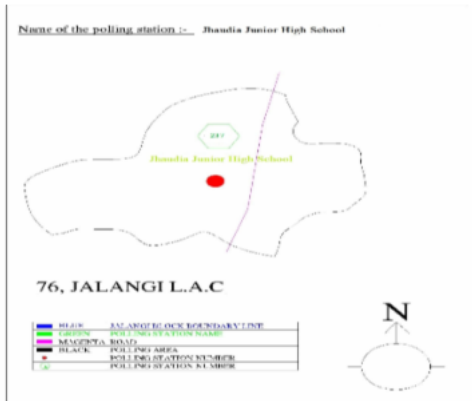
Name of the polling station :- Jhaudia Junior High School

237

Jhaudia Junior High School

76, JALANGI L.A.C

| | | |
|---|---|---|
| | BLUE | JALANGI BLOCK BOUNDARY LINE |
| | GREEN | POLLING STATION NAME |
| | MAGENTA | ROAD |
| | BLACK | POLLING AREA |
| | | POLLING STATION NUMBER |
| | | POLLING STATION NUMBER |

N